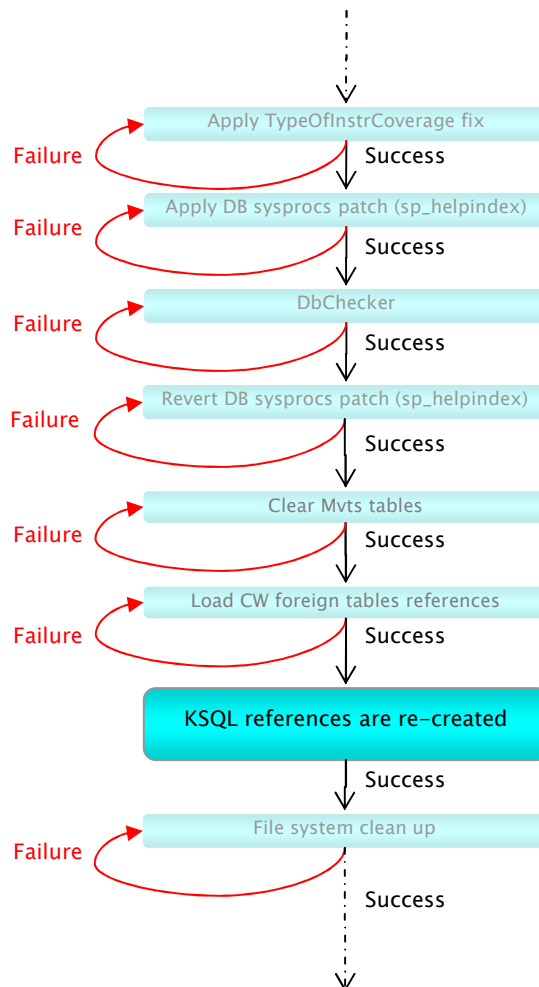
Apply TypeOfInstrCoverage fix
Failure
Success
Apply DB sysprocs patch (sp_helpindex)
Failure
Success
DbChecker
Failure
Success
Revert DB sysprocs patch (sp_helpindex)
Failure
Success
Clear Mvts tables
Failure
Success
Load CW foreign tables references
Failure
Success
KSQL references are re-created
Success
File system clean up
Failure
Success